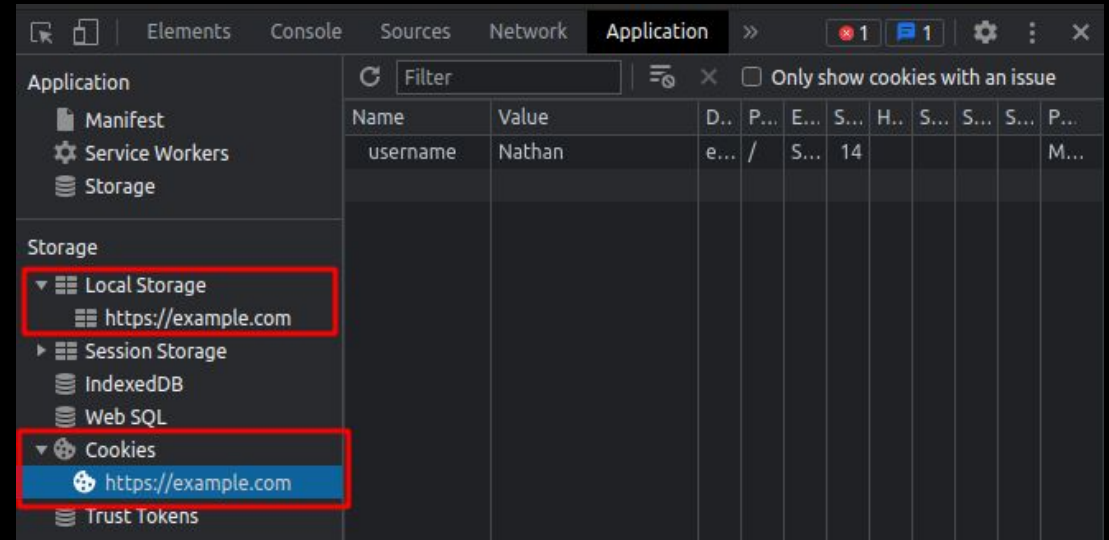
Elements Console Sources Network Application » 1 1

Application
Manifest
Service Workers
Storage

Storage
Local Storage
https://example.com
Session Storage
IndexedDB
Web SQL
Cookies
https://example.com
Trust Tokens

Filter
Only show cookies with an issue

| Name | Value | D... | P... | E... | S... | H.. | S... | S... | S... | P... |
|---|---|---|---|---|---|---|---|---|---|---|
| username | Nathan | e... | / | S... | 14 | | | | | M... |